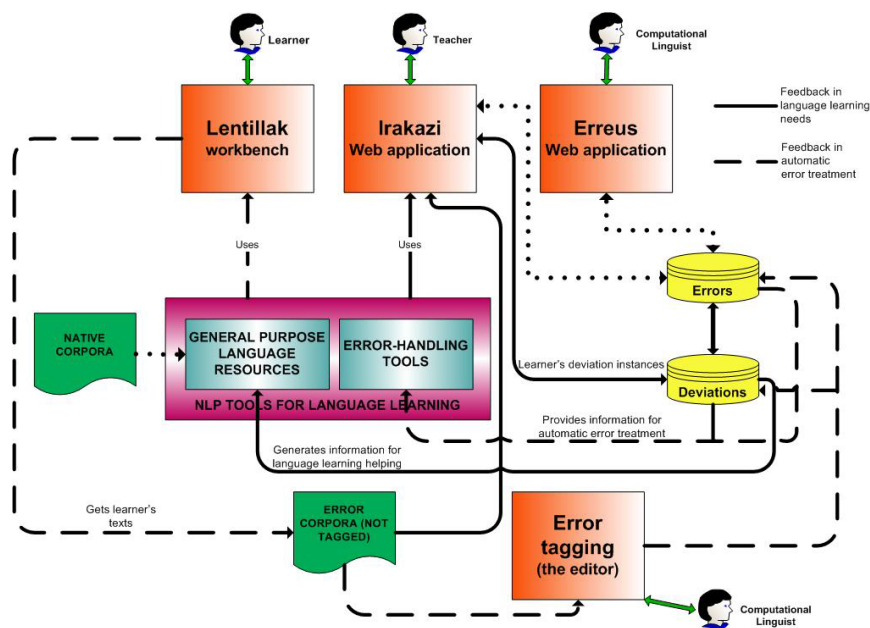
Learner

Teacher

Computational Linguist

Lentillak workbench

Irakazi Web application

Erreus Web application

Feedback in language learning needs

Feedback in automatic error treatment

Uses

Uses

Errors

NATIVE CORPORA

GENERAL PURPOSE LANGUAGE RESOURCES

ERROR-HANDLING TOOLS

Learner's deviation instances

Deviations

NLP TOOLS FOR LANGUAGE LEARNING

Provides information for automatic error treatment

Generates information for language learning helping

Gets learner's texts

ERROR CORPORA (NOT TAGGED)

Error tagging (the editor)

Computational Linguist